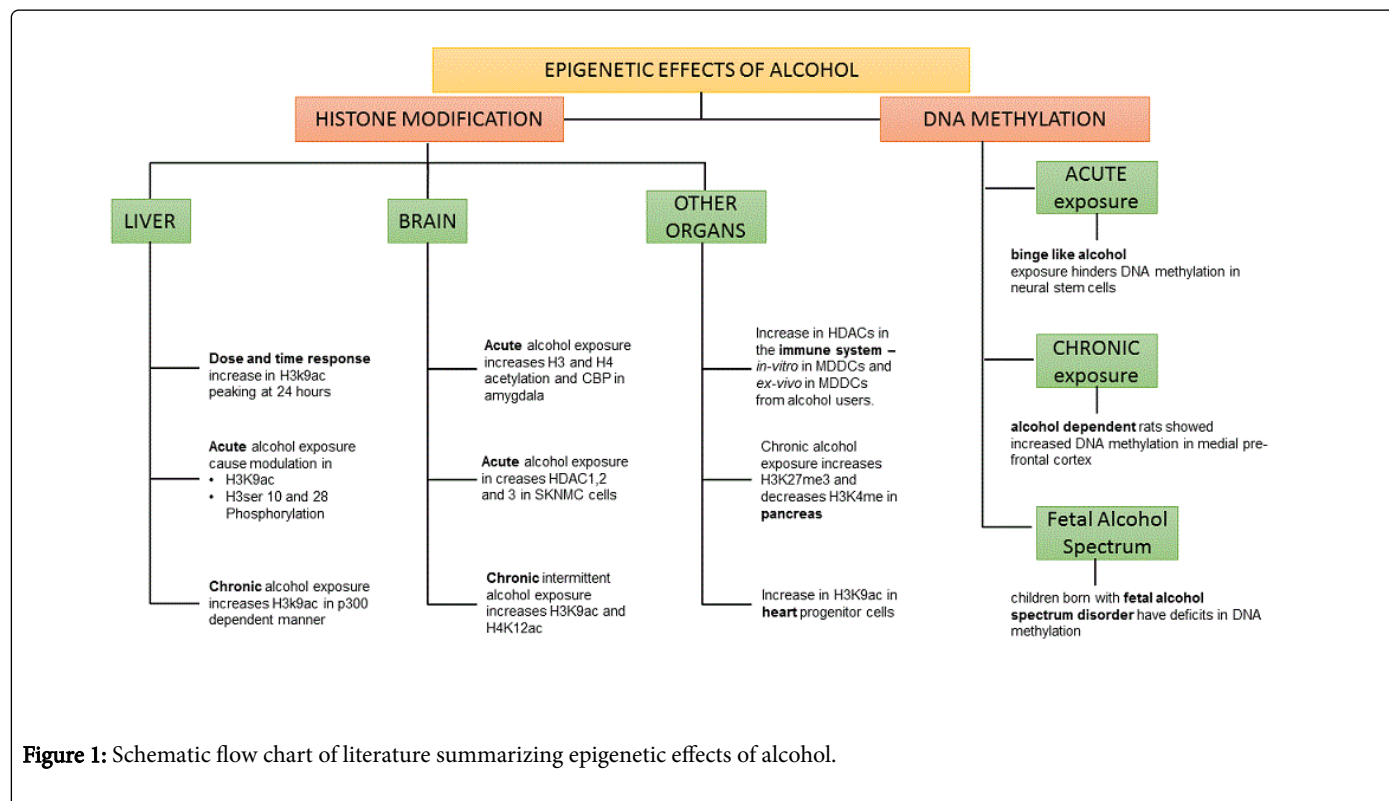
EPIGENETIC EFFECTS OF ALCOHOL

HISTONE MODIFICATION

DNA METHYLATION

LIVER

BRAIN

OTHER ORGANS

Dose and time response increase in H3k9ac peaking at 24 hours

Acute alcohol exposure cause modulation in
• H3K9ac
• H3ser 10 and 28 Phosphorylation

Chronic alcohol exposure increases H3k9ac in p300 dependent manner

Acute alcohol exposure increases H3 and H4 acetylation and CBP in amygdala

Acute alcohol exposure in creases HDAC1,2 and 3 in SKNMC cells

Chronic intermittent alcohol exposure increases H3K9ac and H4K12ac

Increase in HDACs in the immune system – in-vitro in MDDCs and ex-vivo in MDDCs from alcohol users.

Chronic alcohol exposure increases H3K27me3 and decreases H3K4me in pancreas

Increase in H3K9ac in heart progenitor cells

ACUTE exposure

binge like alcohol exposure hinders DNA methylation in neural stem cells

CHRONIC exposure

alcohol dependent rats showed increased DNA methylation in medial prefrontal cortex

Fetal Alcohol Spectrum

children born with fetal alcohol spectrum disorder have deficits in DNA methylation

Figure 1: Schematic flow chart of literature summarizing epigenetic effects of alcohol.